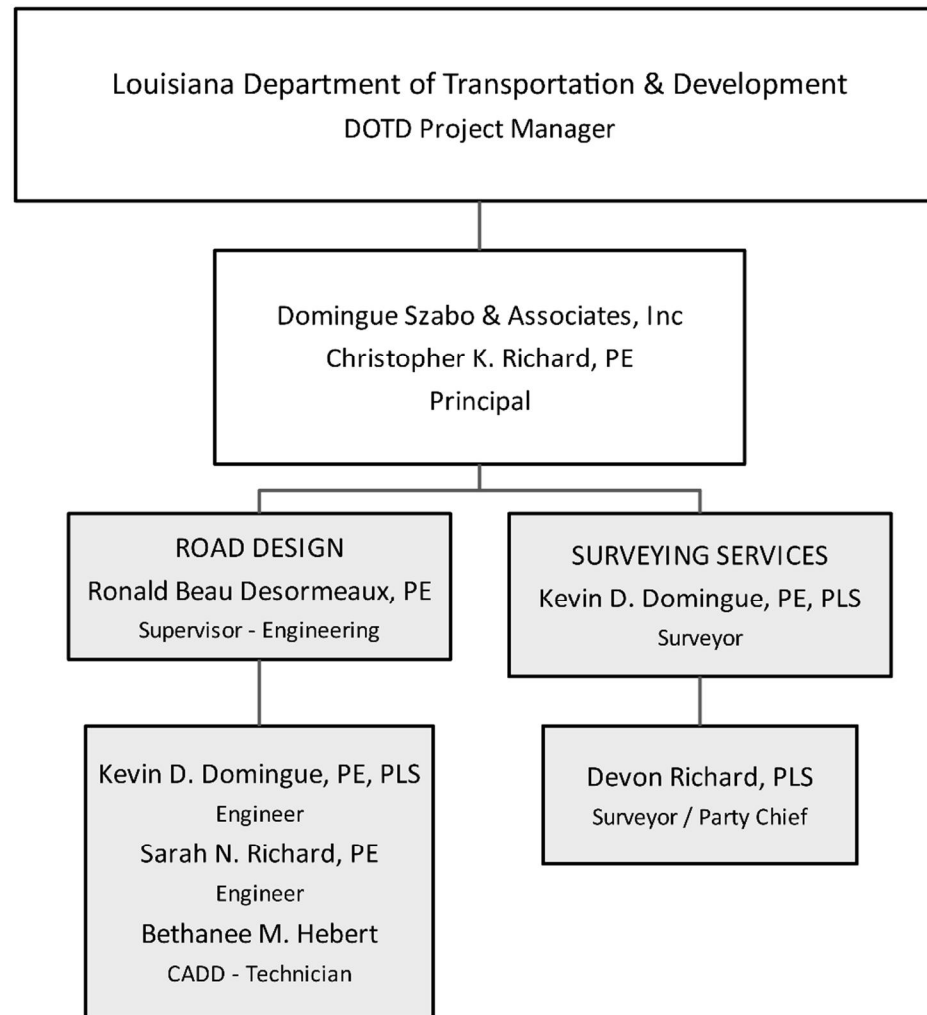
Louisiana Department of Transportation & Development
DOTD Project Manager

Domingue Szabo & Associates, Inc
Christopher K. Richard, PE
Principal

ROAD DESIGN
Ronald Beau Desormeaux, PE
Supervisor - Engineering

SURVEYING SERVICES
Kevin D. Domingue, PE, PLS
Surveyor

Kevin D. Domingue, PE, PLS
Engineer
Sarah N. Richard, PE
Engineer
Bethanee M. Hebert
CADD - Technician

Devon Richard, PLS
Surveyor / Party Chief